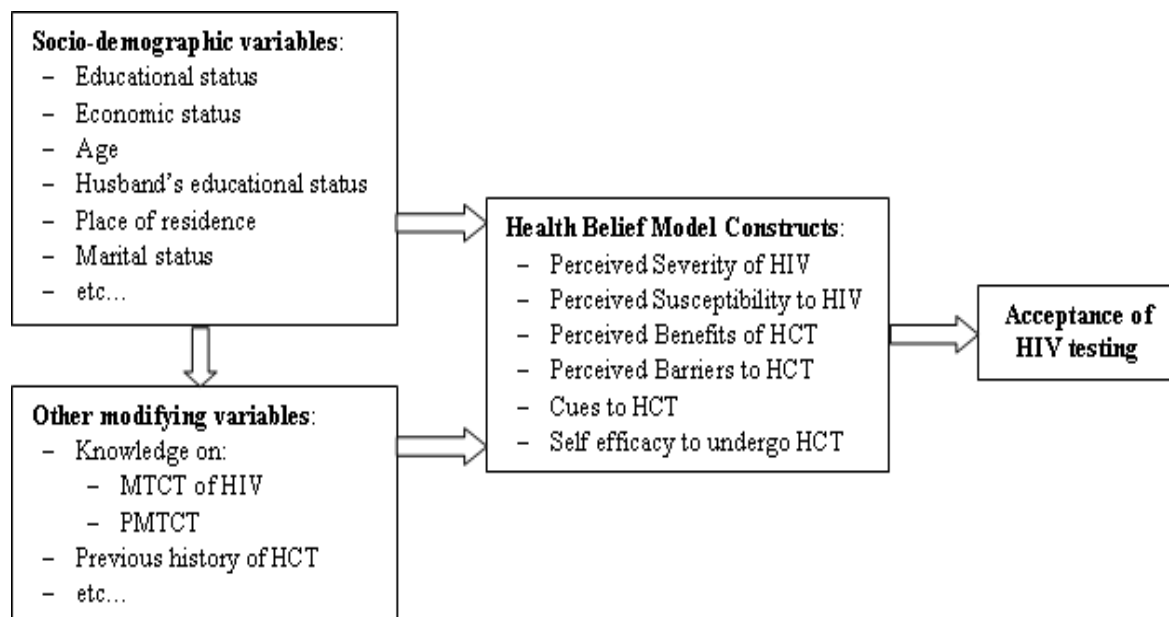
**Socio-demographic variables**:
- Educational status
- Economic status
- Age
- Husband's educational status
- Place of residence
- Marital status
- etc…

**Other modifying variables**:
- Knowledge on:
  - MTCT of HIV
  - PMTCT
- Previous history of HCT
- etc…

**Health Belief Model Constructs**:
- Perceived Severity of HIV
- Perceived Susceptibility to HIV
- Perceived Benefits of HCT
- Perceived Barriers to HCT
- Cues to HCT
- Self efficacy to undergo HCT

**Acceptance of HIV testing**